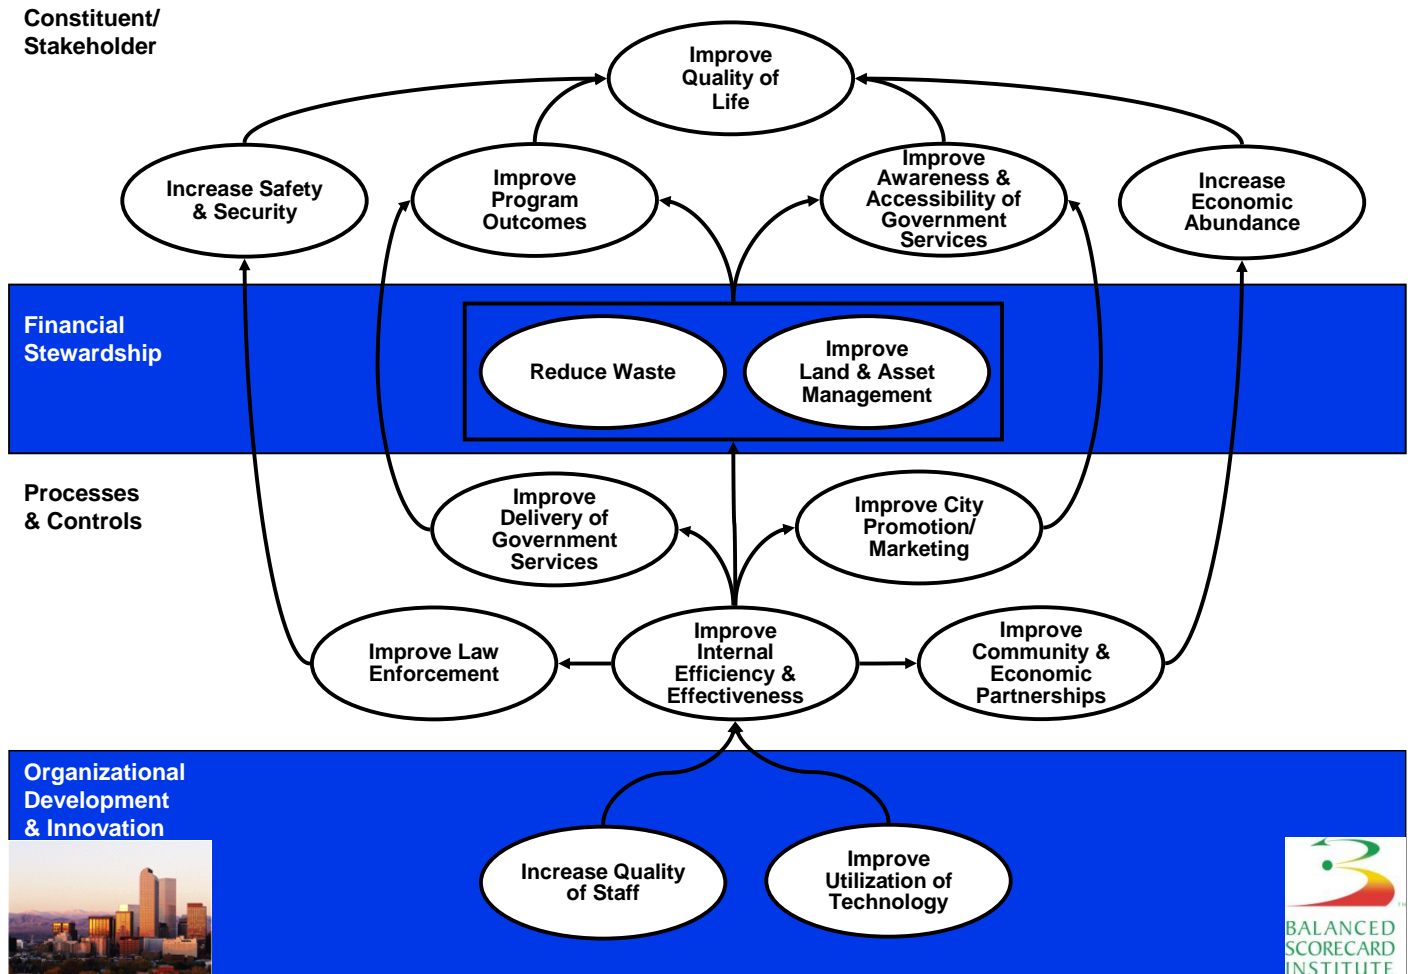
Constituent/ Stakeholder

Improve Quality of Life

Increase Safety & Security

Improve Program Outcomes

Improve Awareness & Accessibility of Government Services

Increase Economic Abundance

Financial Stewardship

Reduce Waste

Improve Land & Asset Management

Processes & Controls

Improve Delivery of Government Services

Improve City Promotion/ Marketing

Improve Law Enforcement

Improve Internal Efficiency & Effectiveness

Improve Community & Economic Partnerships

Organizational Development & Innovation

Increase Quality of Staff

Improve Utilization of Technology

BALANCED SCORECARD INSTITUTE